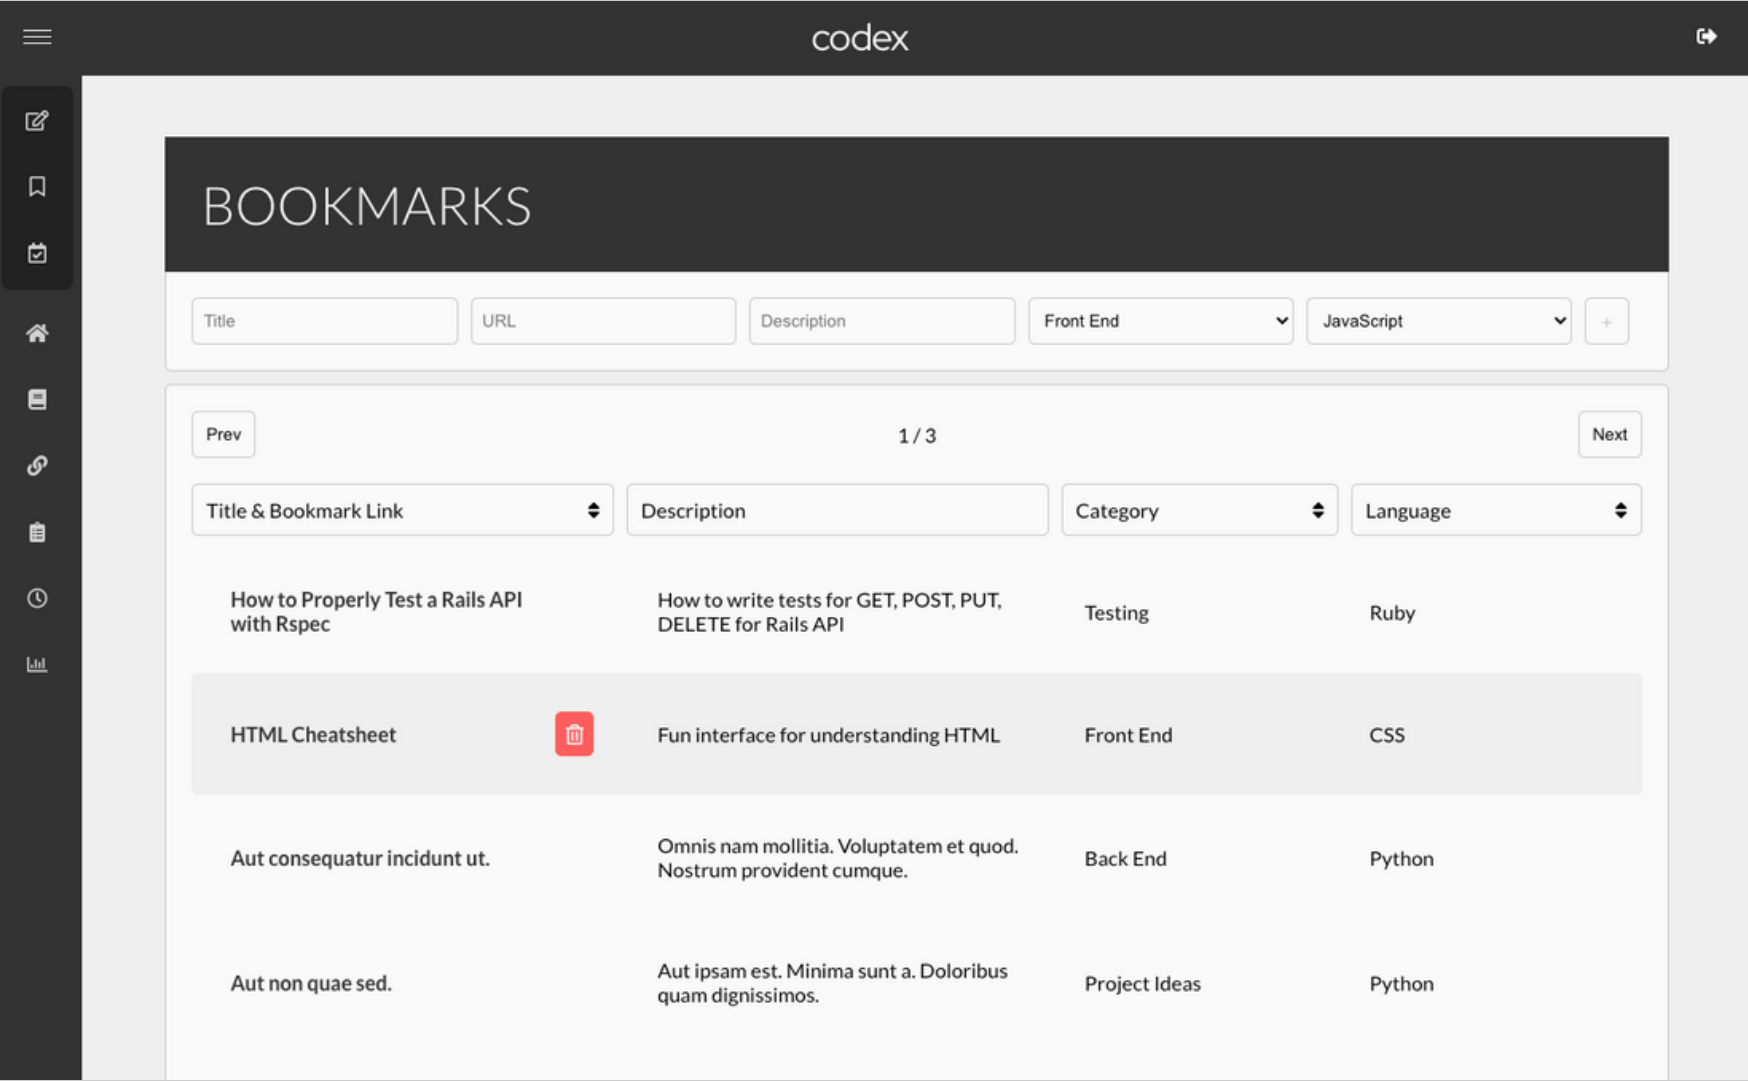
codex

BOOKMARKS

Title
URL
Description
Front End
JavaScript
+

Prev
1 / 3
Next

| Title & Bookmark Link | Description | Category | Language |
|---|---|---|---|
| How to Properly Test a Rails API with Rspec | How to write tests for GET, POST, PUT, DELETE for Rails API | Testing | Ruby |
| HTML Cheatsheet | Fun interface for understanding HTML | Front End | CSS |
| Aut consequatur incidunt ut. | Omnis nam mollitia. Voluptatem et quod. Nostrum provident cumque. | Back End | Python |
| Aut non quae sed. | Aut ipsam est. Minima sunt a. Doloribus quam dignissimos. | Project Ideas | Python |